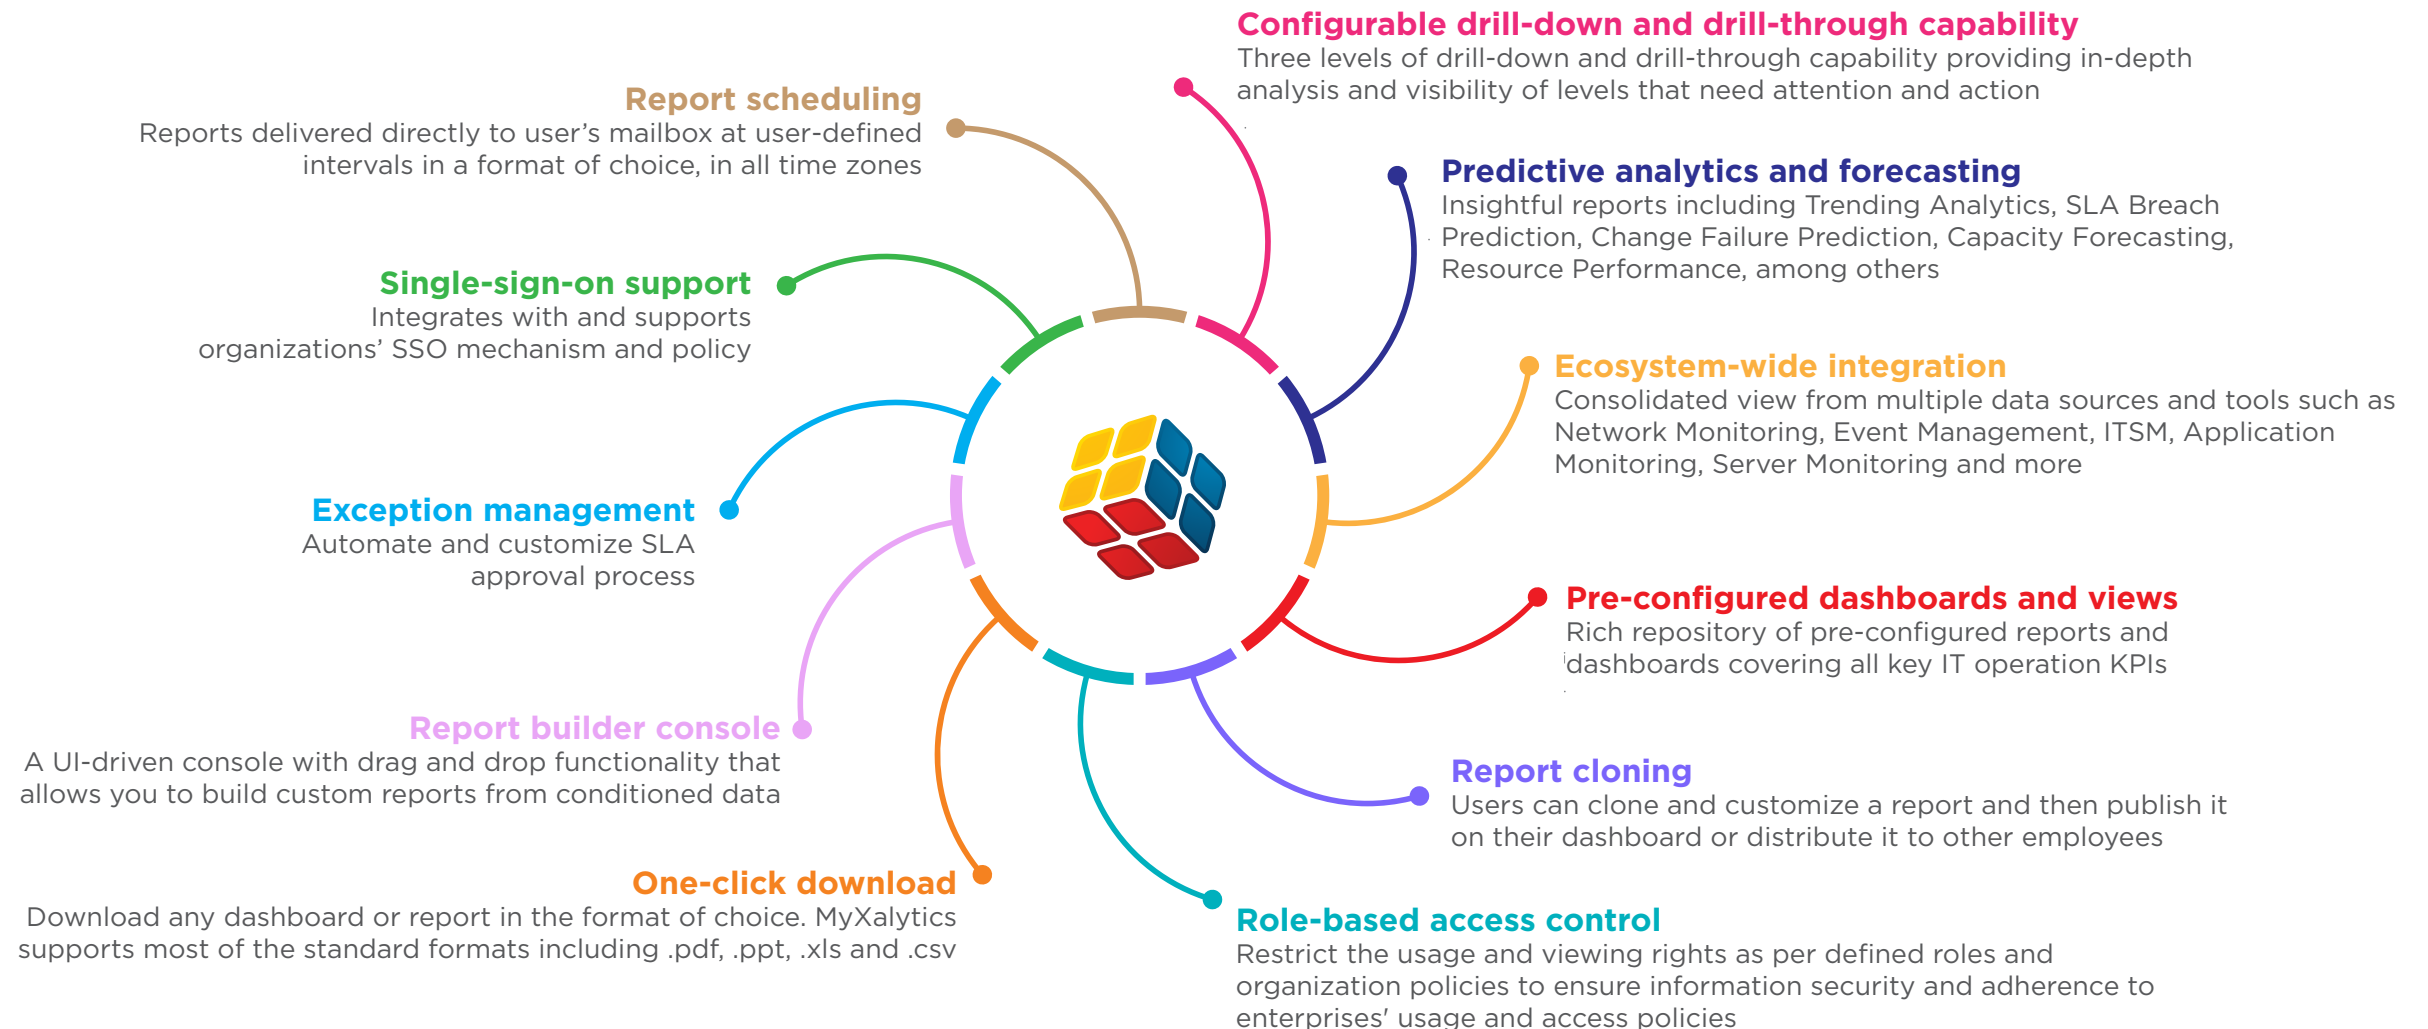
Configurable drill-down and drill-through capability
Three levels of drill-down and drill-through capability providing in-depth analysis and visibility of levels that need attention and action

Report scheduling
Reports delivered directly to user's mailbox at user-defined intervals in a format of choice, in all time zones

Predictive analytics and forecasting
Insightful reports including Trending Analytics, SLA Breach Prediction, Change Failure Prediction, Capacity Forecasting, Resource Performance, among others

Single-sign-on support
Integrates with and supports organizations' SSO mechanism and policy

Ecosystem-wide integration
Consolidated view from multiple data sources and tools such as Network Monitoring, Event Management, ITSM, Application Monitoring, Server Monitoring and more

Exception management
Automate and customize SLA approval process

Pre-configured dashboards and views
Rich repository of pre-configured reports and dashboards covering all key IT operation KPIs

Report builder console
A UI-driven console with drag and drop functionality that allows you to build custom reports from conditioned data

Report cloning
Users can clone and customize a report and then publish it on their dashboard or distribute it to other employees

One-click download
Download any dashboard or report in the format of choice. MyXalytics supports most of the standard formats including .pdf, .ppt, .xls and .csv

Role-based access control
Restrict the usage and viewing rights as per defined roles and organization policies to ensure information security and adherence to enterprises' usage and access policies